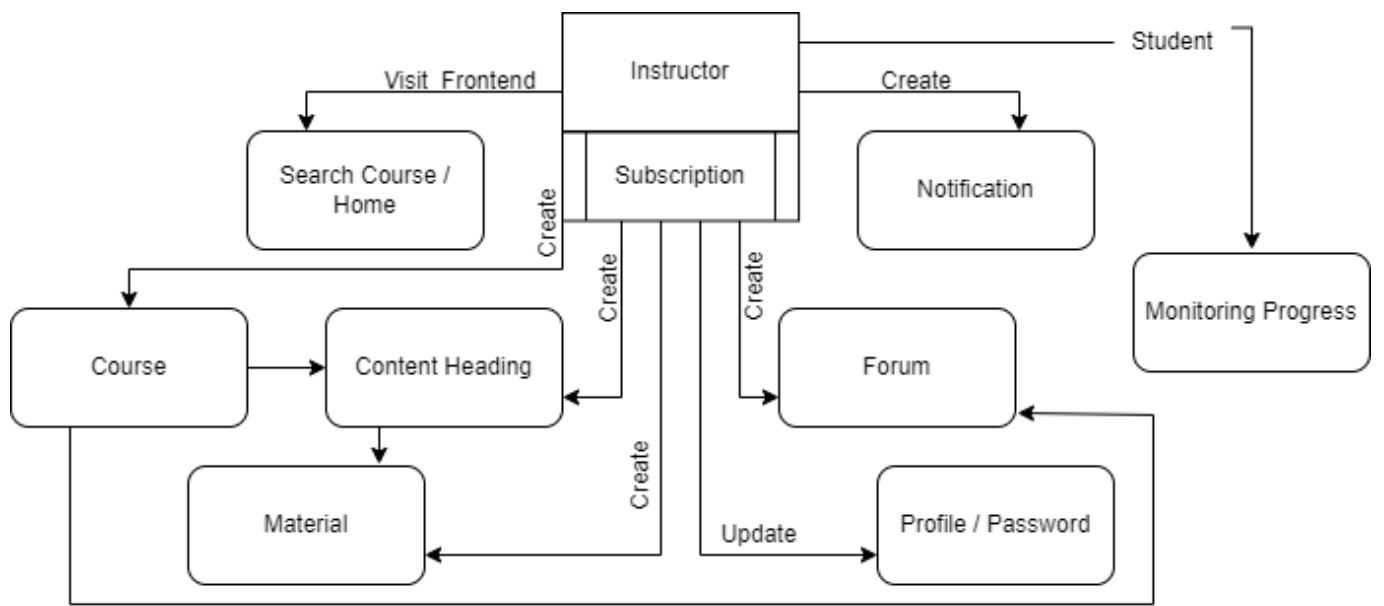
Instructor

Student

Visit Frontend

Create

Subscription

Search Course / Home

Notification

Create

Create

Create

Monitoring Progress

Course

Content Heading

Forum

Create

Material

Update

Profile / Password